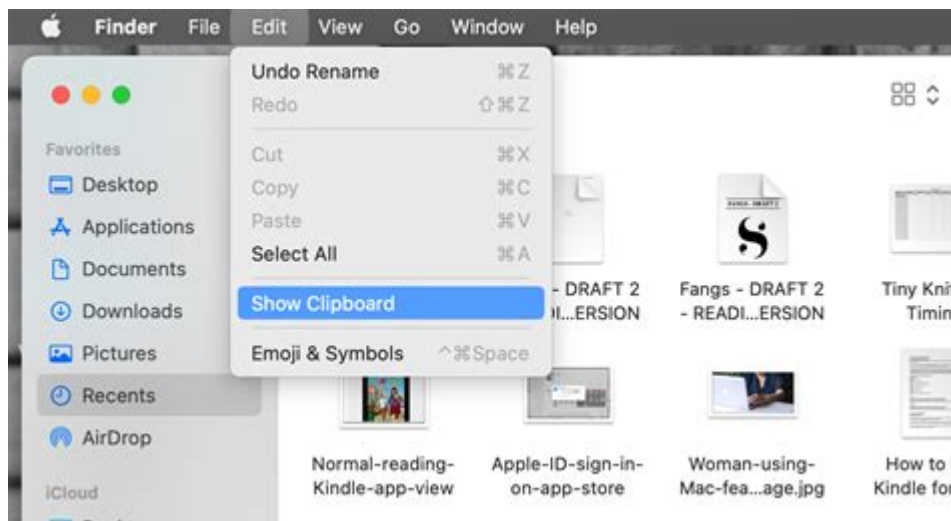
Finder File Edit View Go Window Help

Undo Rename ⌘Z
Redo ⇧⌘Z
Cut ⌘X
Copy ⌘C
Paste ⌘V
Select All ⌘A
Show Clipboard
Emoji & Symbols ^⌘Space

Favorites
Desktop
Applications
Documents
Downloads
Pictures
Recents
AirDrop
iCloud

- DRAFT 2 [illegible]I...ERSION

Fangs - DRAFT 2 - READI...ERSION

Tiny Knit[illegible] Timin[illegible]

Normal-reading-Kindle-app-view

Apple-ID-sign-in-on-app-store

Woman-using-Mac-fea...age.jpg

How to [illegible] Kindle for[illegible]